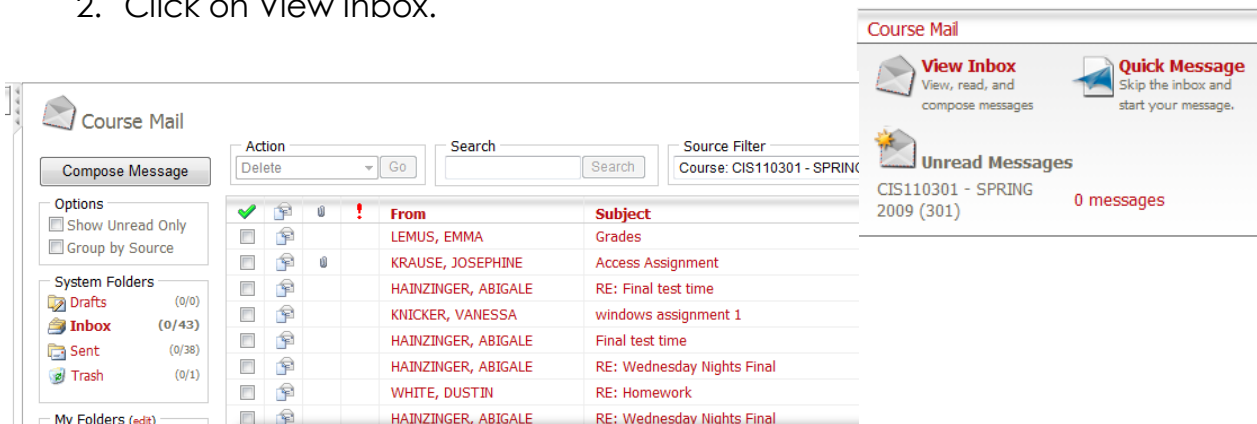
2. Click on View inbox.

Course Mail

View Inbox
View, read, and compose messages

Quick Message
Skip the inbox and start your message.

Unread Messages

CIS110301 - SPRING 2009 (301) 0 messages

Course Mail

Compose Message

Action
Delete
Go

Search
Search

Source Filter
Course: CIS110301 - SPRING

Options
Show Unread Only
Group by Source

System Folders
Drafts (0/0)
Inbox (0/43)
Sent (0/38)
Trash (0/1)

My Folders (edit)

| | | | ! | From | Subject |
|---|---|---|---|---|---|
| | | | | LEMUS, EMMA | Grades |
| | | | | KRAUSE, JOSEPHINE | Access Assignment |
| | | | | HAINZINGER, ABIGALE | RE: Final test time |
| | | | | KNICKER, VANESSA | windows assignment 1 |
| | | | | HAINZINGER, ABIGALE | Final test time |
| | | | | HAINZINGER, ABIGALE | RE: Wednesday Nights Final |
| | | | | WHITE, DUSTIN | RE: Homework |
| | | | | HAINZINGER, ABIGALE | RE: Wednesday Nights Final |